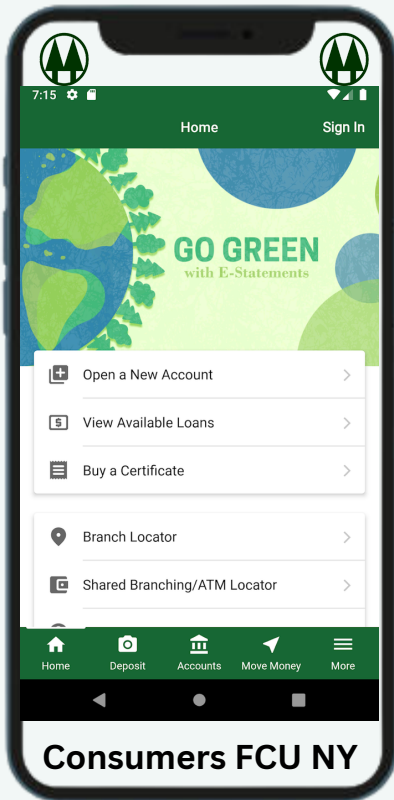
7:15

Home

Sign In

GO GREEN
with E-Statements

Open a New Account

View Available Loans

Buy a Certificate

Branch Locator

Shared Branching/ATM Locator

Home

Deposit

Accounts

Move Money

More

Consumers FCU NY